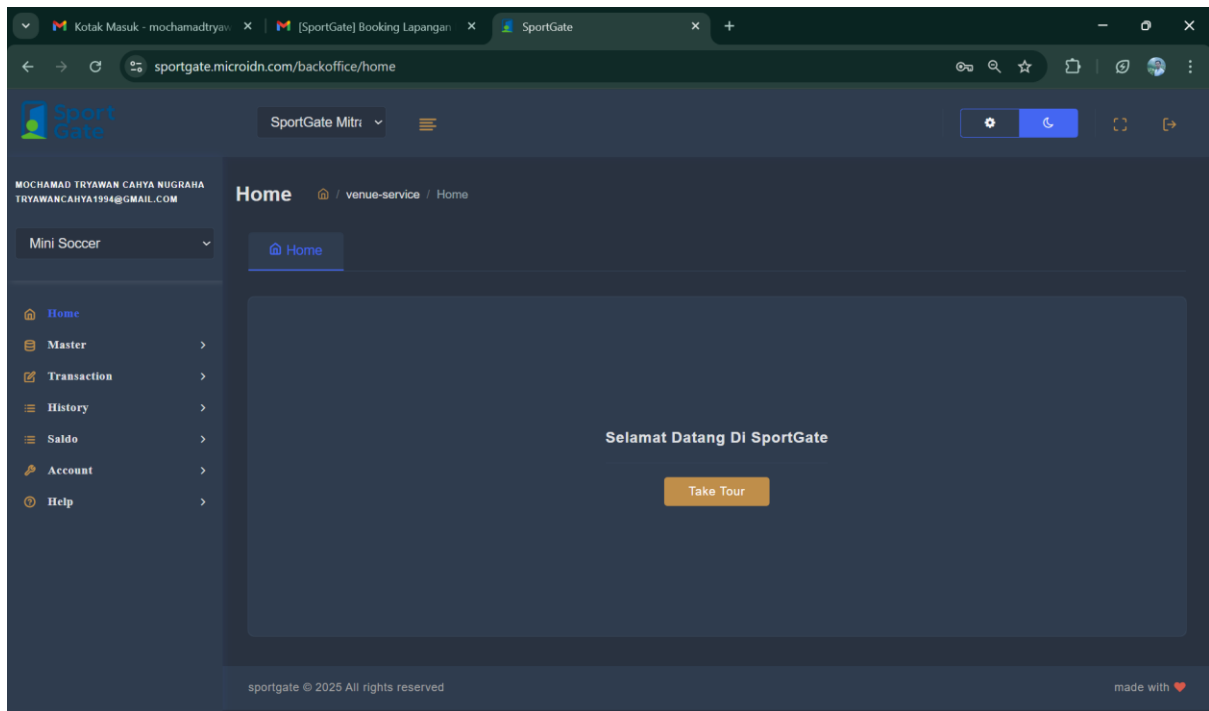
Kotak Masuk - mochamadtryaw ×
[SportGate] Booking Lapangan ×
SportGate ×
+

sportgate.microidn.com/backoffice/home

Sport Gate

SportGate Mitra

MOCHAMAD TRYAWAN CAHYA NUGRAHA
TRYAWANCAHYA1994@GMAIL.COM

Mini Soccer

Home
Master
Transaction
History
Saldo
Account
Help

Home / venue-service / Home

Home

Selamat Datang Di SportGate

Take Tour

sportgate © 2025 All rights reserved

made with